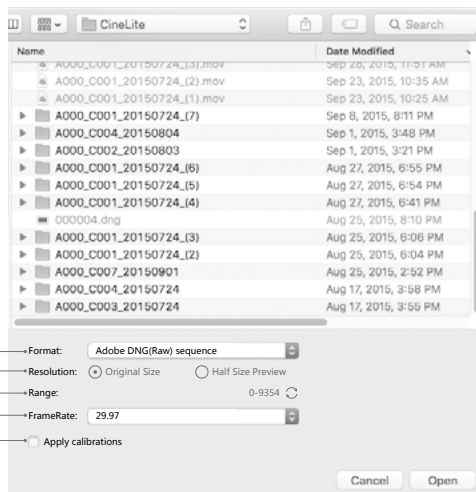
CineLite

Search

| Name | Date Modified |
|---|---|
| A000_C001_20150724_(3).mov | Sep 28, 2015, 11:51 AM |
| A000_C001_20150724_(2).mov | Sep 23, 2015, 10:35 AM |
| A000_C001_20150724_(1).mov | Sep 23, 2015, 10:25 AM |
| A000_C001_20150724_(7) | Sep 8, 2015, 8:11 PM |
| A000_C004_20150804 | Sep 1, 2015, 3:48 PM |
| A000_C002_20150803 | Sep 1, 2015, 3:21 PM |
| A000_C001_20150724_(6) | Aug 27, 2015, 6:55 PM |
| A000_C001_20150724_(5) | Aug 27, 2015, 6:54 PM |
| A000_C001_20150724_(4) | Aug 27, 2015, 6:41 PM |
| 000004.dng | Aug 25, 2015, 8:10 PM |
| A000_C001_20150724_(3) | Aug 25, 2015, 6:06 PM |
| A000_C001_20150724_(2) | Aug 25, 2015, 6:04 PM |
| A000_C007_20150901 | Aug 25, 2015, 2:52 PM |
| A000_C004_20150724 | Aug 17, 2015, 3:58 PM |
| A000_C003_20150724 | Aug 17, 2015, 3:55 PM |

Format: Adobe DNG(Raw) sequence

Resolution: Original Size Half Size Preview

Range: 0-9354

FrameRate: 29.97

Apply calibrations

Cancel Open